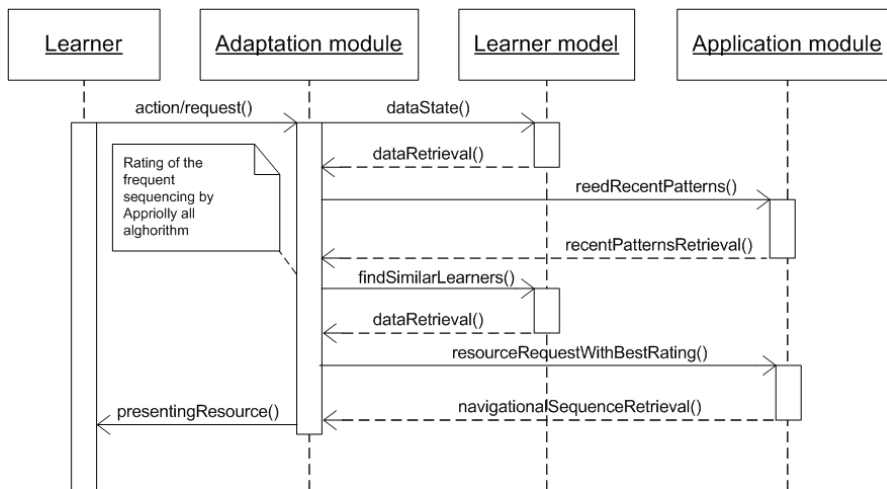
Learner

Adaptation module

Learner model

Application module

action/request()

dataState()

dataRetrieval()

Rating of the frequent sequencing by Appriolly all alghorithm

reedRecentPatterns()

recentPatternsRetrieval()

findSimilarLearners()

dataRetrieval()

resourceRequestWithBestRating()

presentingResource()

navigationalSequenceRetrieval()